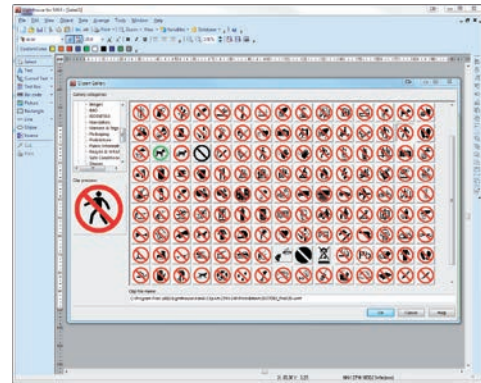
File Edit View Object Data Arrange Tools Window Help

Select
Text
Curved Text
Text box
Bar code
Picture
Rectangle
Line
Ellipse

Clipart Gallery

Gallery categories
Allergen
ANSI
ISO7010
Prohibitions
Warnings
Clip preview

Clip file name:
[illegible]

OK
Cancel
Help